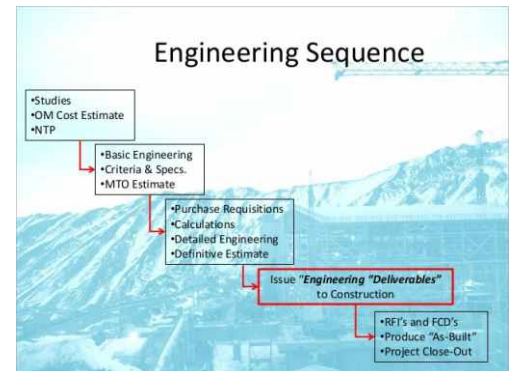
Engineering Sequence

•Studies
•OM Cost Estimate
•NTP

•Basic Engineering
•Criteria & Specs.
•MTO Estimate

•Purchase Requisitions
•Calculations
•Detailed Engineering
•Definitive Estimate

Issue "Engineering "Deliverables" to Construction

•RFI's and FCD's
•Produce "As-Built"
•Project Close-Out